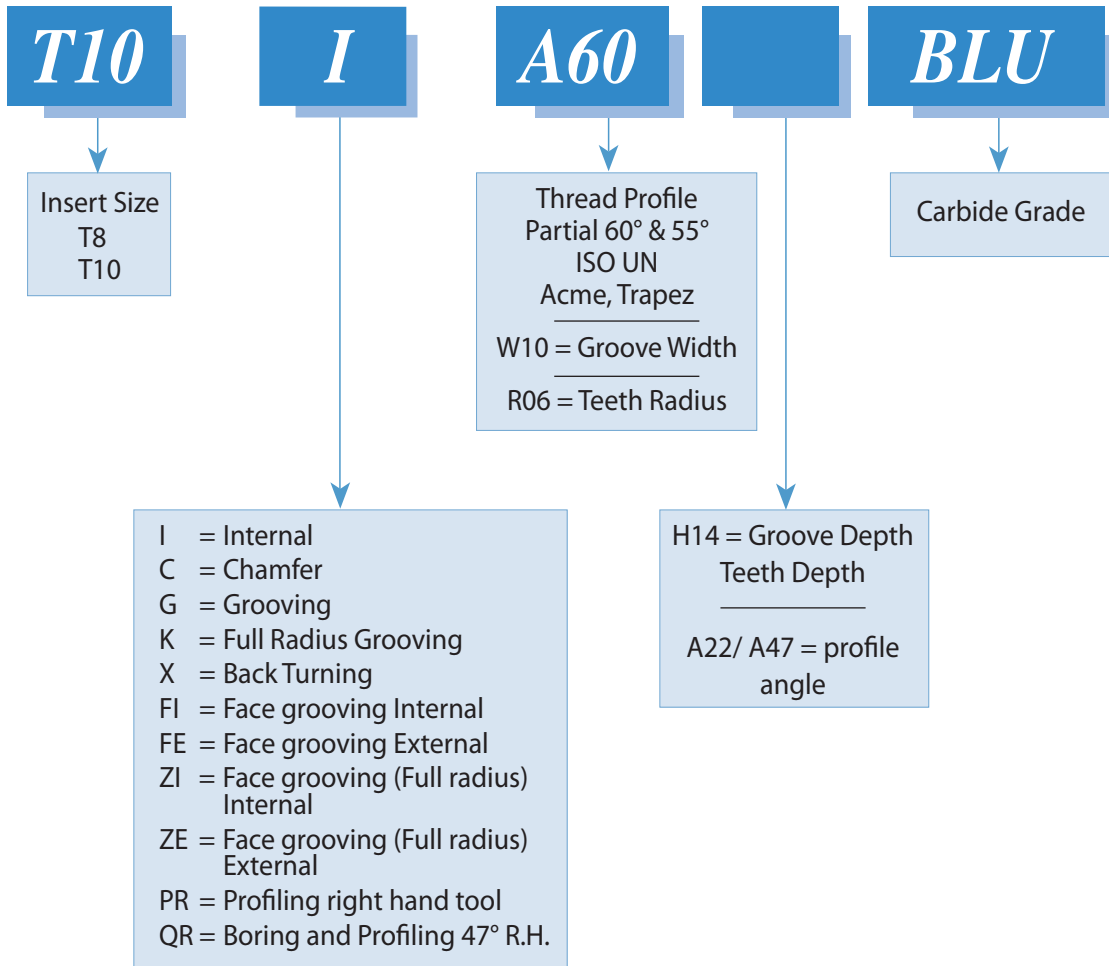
T10

I

A60

BLU

Insert Size
T8
T10

Thread Profile
Partial 60° & 55°
ISO UN
Acme, Trapez

W10 = Groove Width

R06 = Teeth Radius

Carbide Grade

I = Internal
C = Chamfer
G = Grooving
K = Full Radius Grooving
X = Back Turning
FI = Face grooving Internal
FE = Face grooving External
ZI = Face grooving (Full radius) Internal
ZE = Face grooving (Full radius) External
PR = Profiling right hand tool
QR = Boring and Profiling 47° R.H.

H14 = Groove Depth
Teeth Depth

A22/ A47 = profile angle